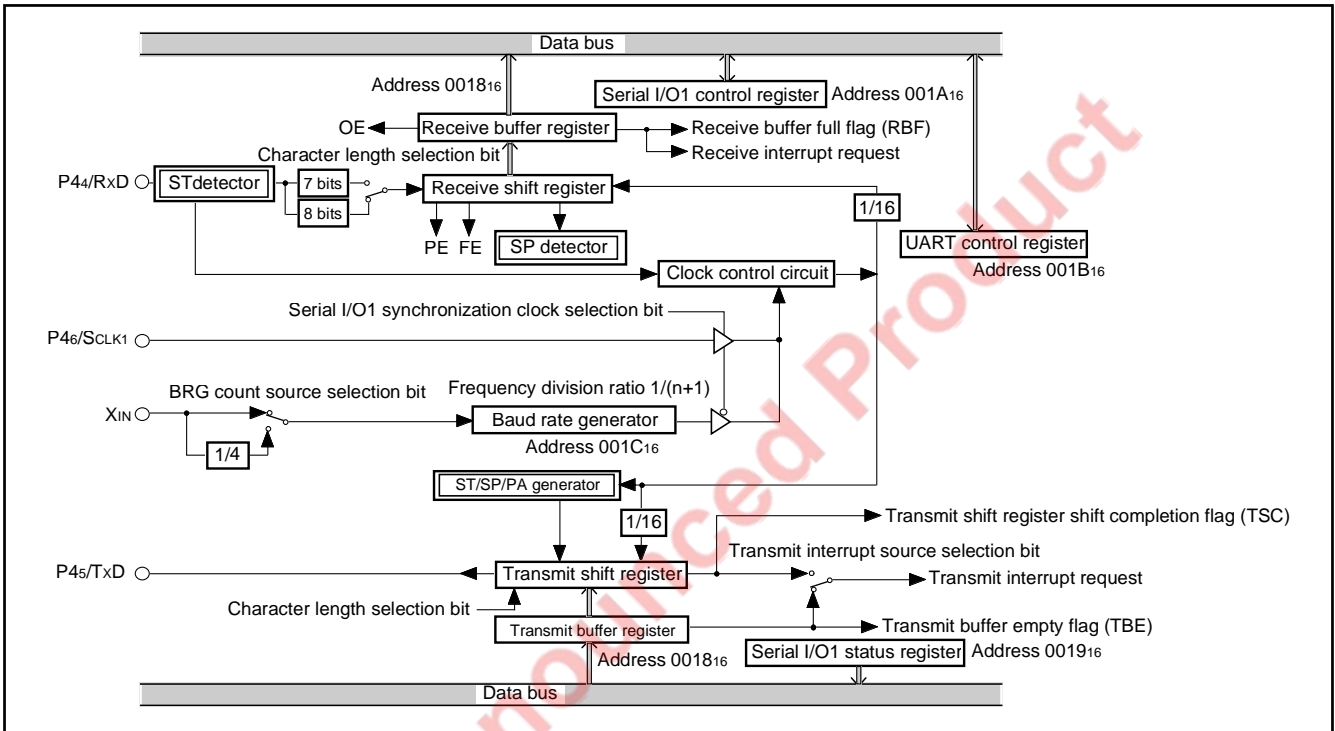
Data bus

Address $0018_{16}$

Serial I/O1 control register Address $001A_{16}$

OE

Receive buffer register

Receive buffer full flag (RBF)

Receive interrupt request

Character length selection bit

P4$_4$/RxD

STdetector

7 bits

8 bits

Receive shift register

1/16

PE FE

SP detector

UART control register

Address $001B_{16}$

Clock control circuit

Serial I/O1 synchronization clock selection bit

P4$_6$/SCLK1

BRG count source selection bit

Frequency division ratio 1/(n+1)

XIN

Baud rate generator

1/4

Address $001C_{16}$

ST/SP/PA generator

1/16

Transmit shift register shift completion flag (TSC)

Transmit interrupt source selection bit

P4$_5$/TxD

Transmit shift register

Transmit interrupt request

Character length selection bit

Transmit buffer register

Transmit buffer empty flag (TBE)

Address $0018_{16}$

Serial I/O1 status register Address $0019_{16}$

Data bus

Product